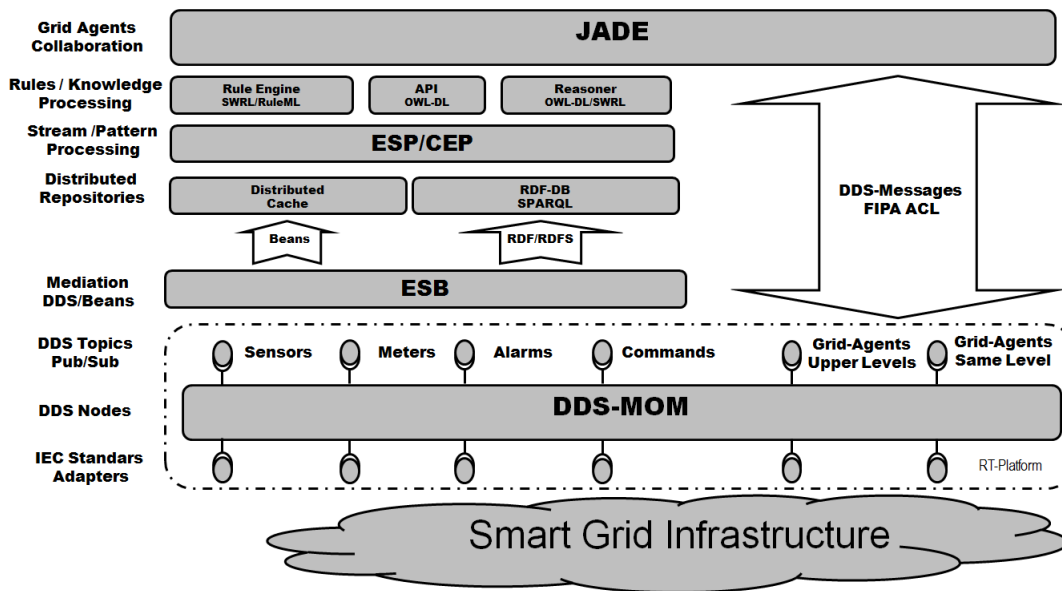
Grid Agents Collaboration

JADE

Rules / Knowledge Processing

Rule Engine SWRL/RuleML

API OWL-DL

Reasoner OWL-DL/SWRL

Stream /Pattern Processing

ESP/CEP

Distributed Repositories

Distributed Cache

RDF-DB SPARQL

DDS-Messages FIPA ACL

Beans

RDF/RDFS

Mediation DDS/Beans

ESB

DDS Topics Pub/Sub

Sensors

Meters

Alarms

Commands

Grid-Agents Upper Levels

Grid-Agents Same Level

DDS Nodes

DDS-MOM

IEC Standards Adapters

RT-Platform

Smart Grid Infrastructure